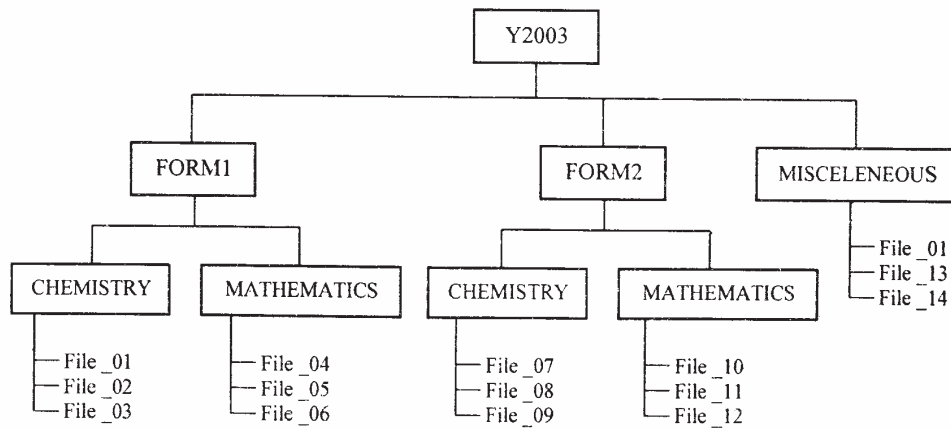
Y2003

FORM1

FORM2

MISCELENEOUS

File _01
File _13
File _14

CHEMISTRY

File _01
File _02
File _03

MATHEMATICS

File _04
File _05
File _06

CHEMISTRY

File _07
File _08
File _09

MATHEMATICS

File _10
File _11
File _12